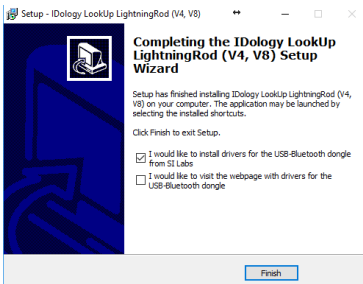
Setup - IDology LookUp LightningRod (V4, V8)

Completing the IDology LookUp LightningRod (V4, V8) Setup Wizard

Setup has finished installing IDology LookUp LightningRod (V4, V8) on your computer. The application may be launched by selecting the installed shortcuts.

Click Finish to exit Setup.

I would like to install drivers for the USB-Bluetooth dongle from SI Labs

I would like to visit the webpage with drivers for the USB-Bluetooth dongle

Finish